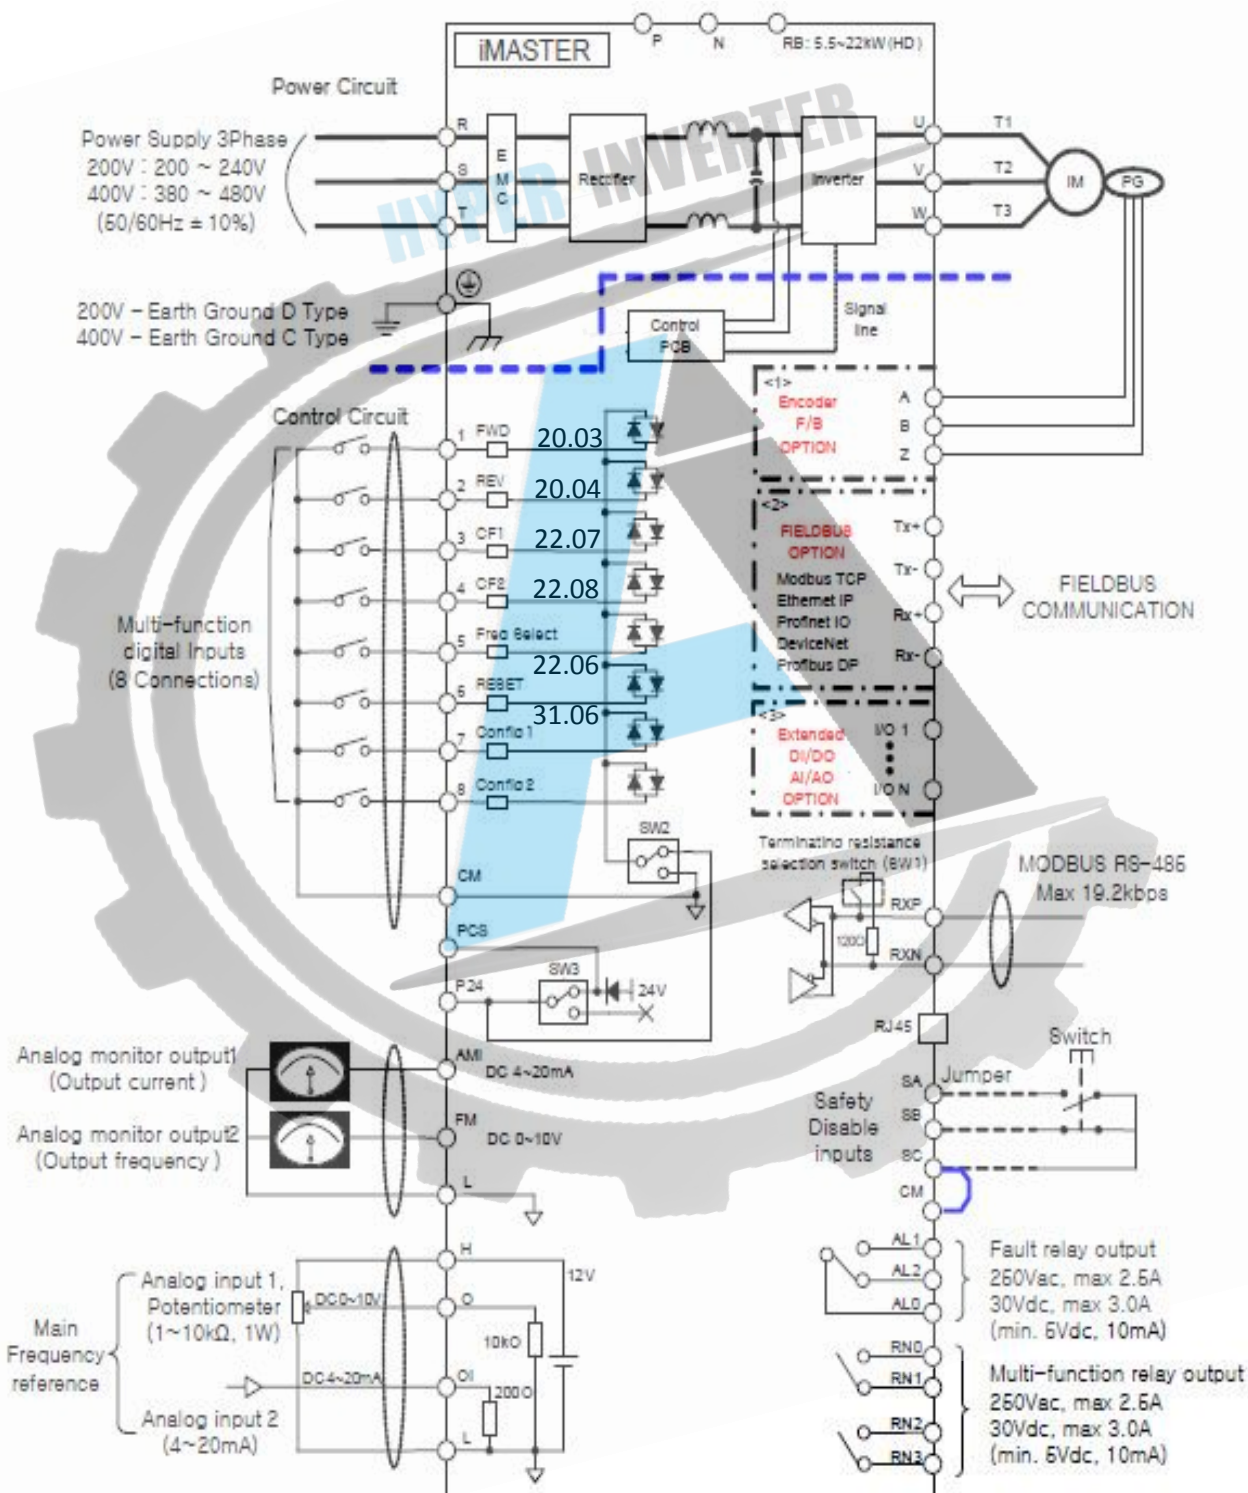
iMASTER

P N RB: 5.5~22kW(HD)

Power Circuit

Power Supply 3Phase
200V : 200 ~ 240V
400V : 380 ~ 480V
(50/60Hz ± 10%)

R
S
T

E
M
C

Rectifier

Inverter

HYPER INVERTER

U
V
W

T1
T2
T3

IM

PG

200V – Earth Ground D Type
400V – Earth Ground C Type

Control PCB

Signal line

<1>
Encoder F/B OPTION

A
B
Z

Control Circuit

1 FWD 20.03
2 REV 20.04
3 CF1 22.07
4 CF2 22.08
5 Freq Select
6 RESET 22.06
7 Config 1 31.06
8 Config 2

Multi-function digital Inputs (8 Connections)

<2>
FIELDBUS OPTION
Modbus TCP
Ethernet IP
Profinet IO
DeviceNet
Profibus DP

Tx+
Tx-
Rx+
Rx-

FIELDBUS COMMUNICATION

<3>
Extended DI/DO AI/AO OPTION

I/O 1
I/O N

SW2

Terminating resistance selection switch (SW1)

MODBUS RS-485
Max 19.2kbps

CM

PCS

RXP
120Ω
RXN

SW3

P24

24V

RJ45

Analog monitor output1 (Output current)

AM

DC 4~20mA

Switch

Jumper

SA

Safety Disable inputs

SB

Analog monitor output2 (Output frequency)

FM

DC 0~10V

SC

L

CM

H

AL1
AL2
AL0

Fault relay output
250Vac, max 2.5A
30Vdc, max 3.0A
(min. 5Vdc, 10mA)

Analog input 1, Potentiometer (1~10kΩ, 1W)

DC0~10V

O

12V

Main Frequency reference

10kΩ

RN0
RN1

Multi-function relay output
250Vac, max 2.5A
30Vdc, max 3.0A
(min. 5Vdc, 10mA)

DC4~20mA

OI

200Ω

Analog input 2 (4~20mA)

L

RN2
RN3